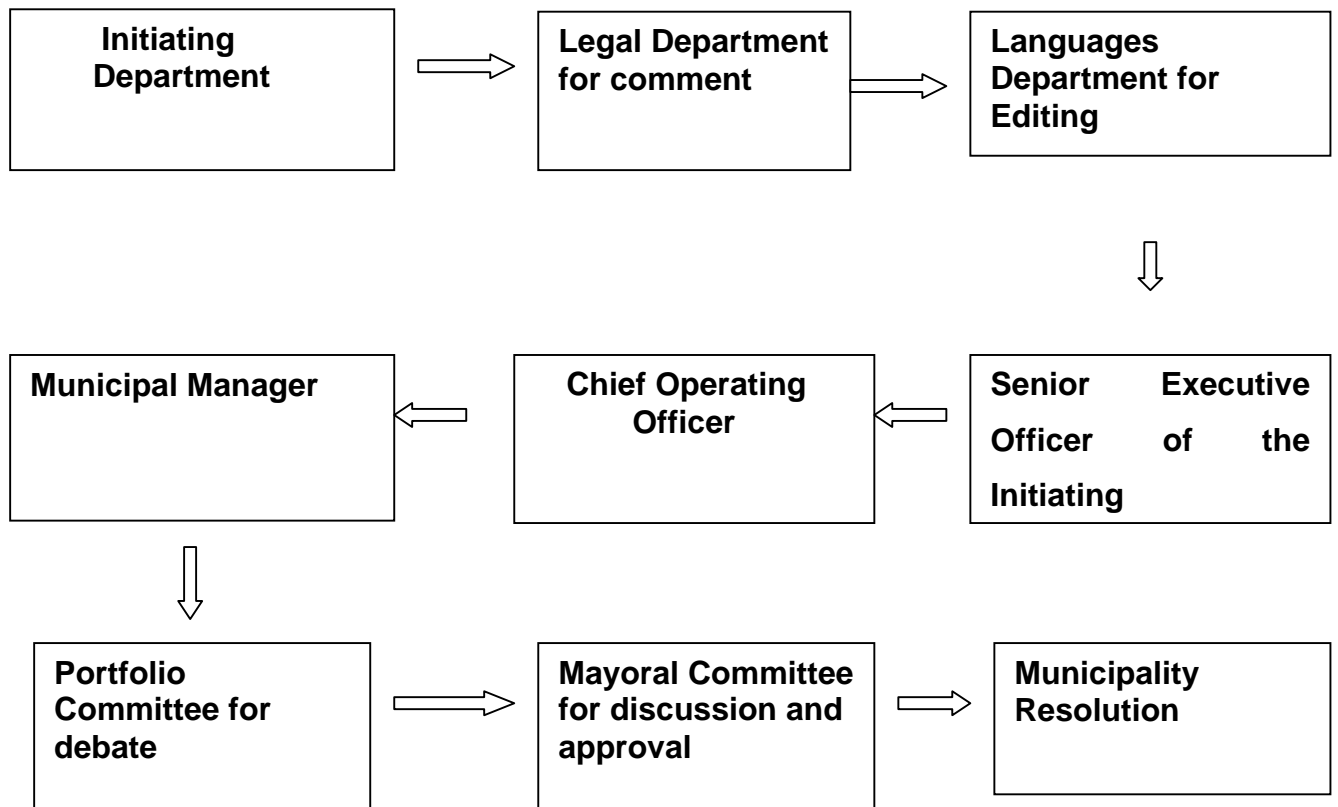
Initiating Department

Legal Department for comment

Languages Department for Editing

Senior Executive Officer of the Initiating

Chief Operating Officer

Municipal Manager

Portfolio Committee for debate

Mayoral Committee for discussion and approval

Municipality Resolution